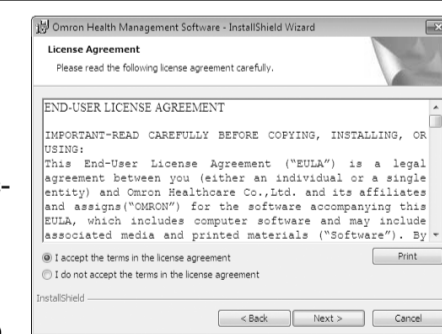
Omron Health Management Software - InstallShield Wizard

License Agreement

Please read the following license agreement carefully.

END-USER LICENSE AGREEMENT

IMPORTANT-READ CAREFULLY BEFORE COPYING, INSTALLING, OR USING:

This End-User License Agreement ("EULA") is a legal agreement between you (either an individual or a single entity) and Omron Healthcare Co.,Ltd. and its affiliates and assigns("OMRON") for the software accompanying this EULA, which includes computer software and may include associated media and printed materials ("Software"). By

I accept the terms in the license agreement

I do not accept the terms in the license agreement

Print

InstallShield

< Back

Next >

Cancel